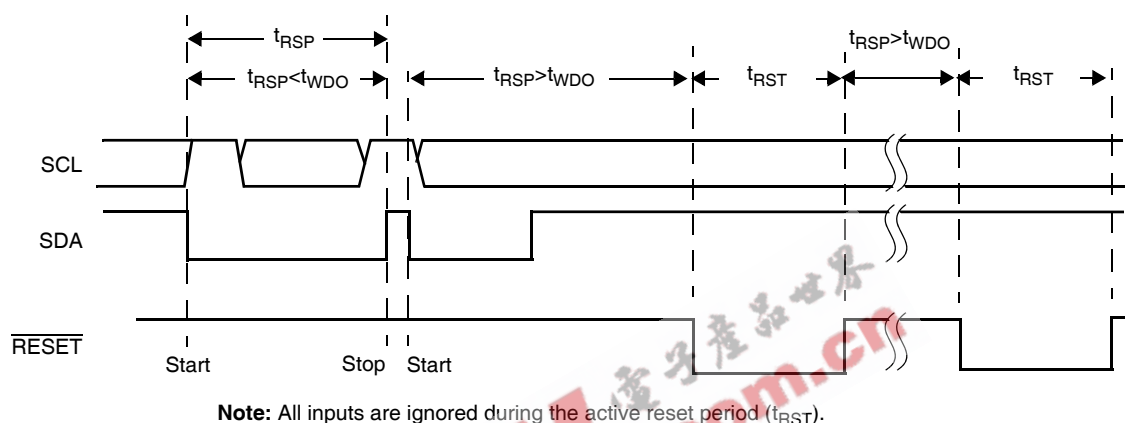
$t_{RSP}$

$t_{RSP}<t_{WDO}$

$t_{RSP}>t_{WDO}$

$t_{RST}$

$t_{RSP}>t_{WDO}$

$t_{RST}$

SCL

SDA

$\overline{RESET}$

Start

Stop

Start

电子产品世界

.com.cn

**Note:** All inputs are ignored during the active reset period ($t_{RST}$).